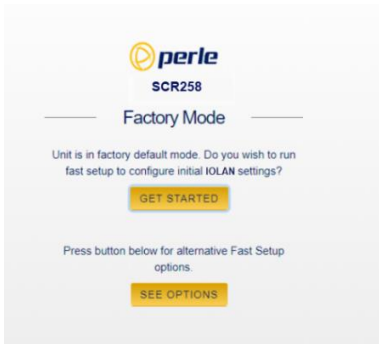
perle
SCR258

Factory Mode

Unit is in factory default mode. Do you wish to run fast setup to configure initial IOLAN settings?

GET STARTED

Press button below for alternative Fast Setup options.

SEE OPTIONS